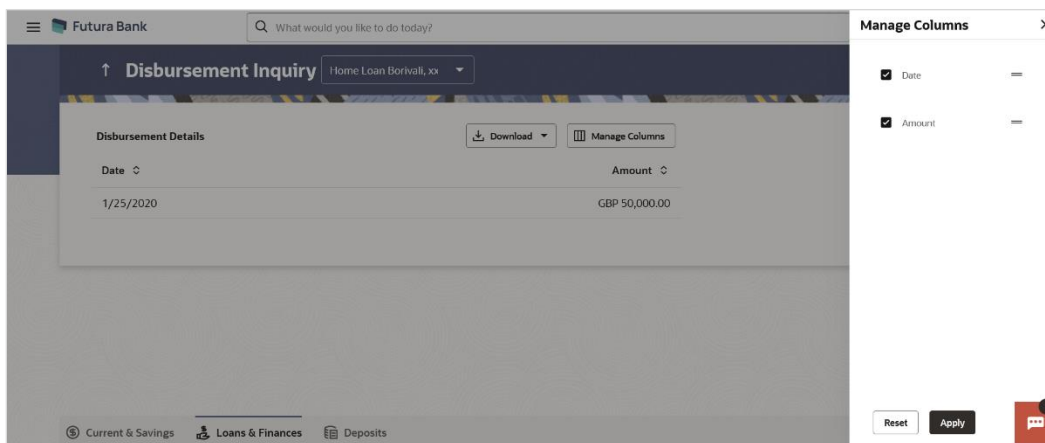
Futura Bank

What would you like to do today?

Manage Columns

Disbursement Inquiry Home Loan Borivali, xx

Date

Amount

Disbursement Details

Download

Manage Columns

Date

Amount

1/25/2020

GBP 50,000.00

Current & Savings

Loans & Finances

Deposits

Reset

Apply